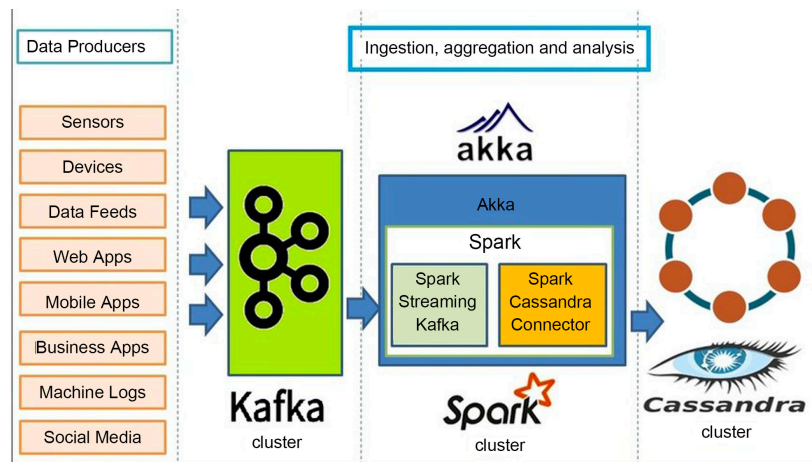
Data Producers

Sensors

Devices

Data Feeds

Web Apps

Mobile Apps

Business Apps

Machine Logs

Social Media

Kafka
cluster

Ingestion, aggregation and analysis

akka

Akka

Spark

Spark Streaming Kafka

Spark Cassandra Connector

Spark
cluster

Cassandra
cluster